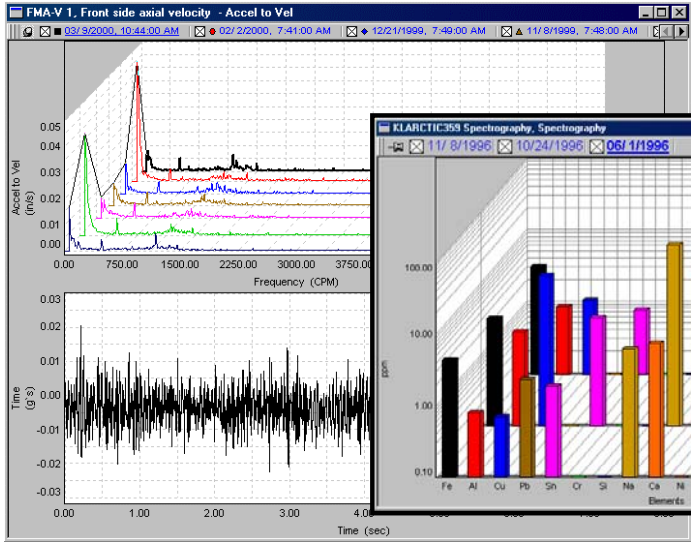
FMA-V 1, Front side axial velocity - Accel to Vel

03/ 3/2000, 10:44:00 AM 02/ 2/2000, 7:41:00 AM 12/21/1999, 7:49:00 AM 11/ 8/1999, 7:49:00 AM

0.05
0.04
0.03
0.02
0.01
0.00

Accel to Vel (in/s)

0.00 750.00 1500.00 2250.00 3000.00 3750.00

Frequency (CPM)

0.03
0.02
0.01
0.00
-0.01
-0.02
-0.03

Time (g's)

0.00 1.00 2.00 3.00 4.00

Time (sec)

KLARCTIC359 Spectrography, Spectrography

11/ 8/1996 10/24/1996 06/ 1/1996

100.00
10.00
1.00
0.10

ppm

Fe Al Cu Pb Sn Cr Si Na Ca Ni

Elements